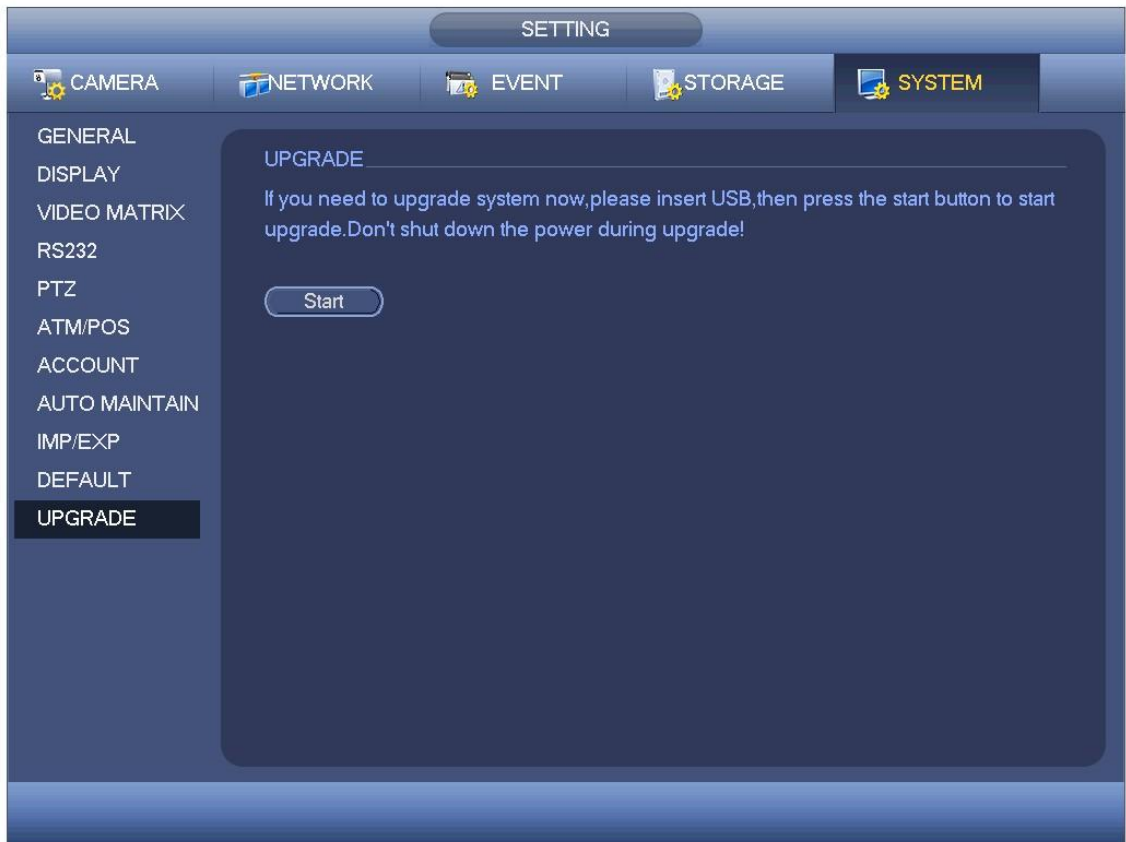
SETTING

CAMERA NETWORK EVENT STORAGE SYSTEM

GENERAL
DISPLAY
VIDEO MATRIX
RS232
PTZ
ATM/POS
ACCOUNT
AUTO MAINTAIN
IMP/EXP
DEFAULT
UPGRADE

UPGRADE

If you need to upgrade system now,please insert USB,then press the start button to start upgrade.Don't shut down the power during upgrade!

Start